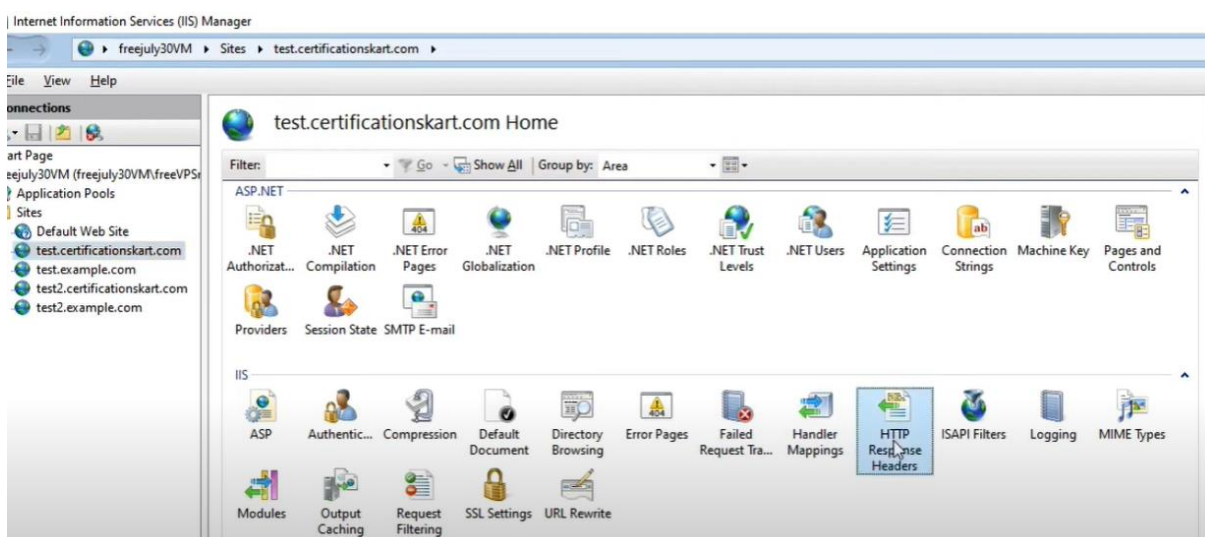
Internet Information Services (IIS) Manager

freejuly30VM ▸ Sites ▸ test.certificationskart.com ▸

ile View Help

onnections

art Page
eejuly30VM (freejuly30VM\freeVPSr
Application Pools
Sites
Default Web Site
test.certificationskart.com
test.example.com
test2.certificationskart.com
test2.example.com

test.certificationskart.com Home

Filter: Go Show All Group by: Area

ASP.NET

.NET Authorizat... .NET Compilation .NET Error Pages .NET Globalization .NET Profile .NET Roles .NET Trust Levels .NET Users Application Settings Connection Strings Machine Key Pages and Controls Providers Session State SMTP E-mail

IIS

ASP Authentic... Compression Default Document Directory Browsing Error Pages Failed Request Tra... Handler Mappings HTTP Response Headers ISAPI Filters Logging MIME Types Modules Output Caching Request Filtering SSL Settings URL Rewrite